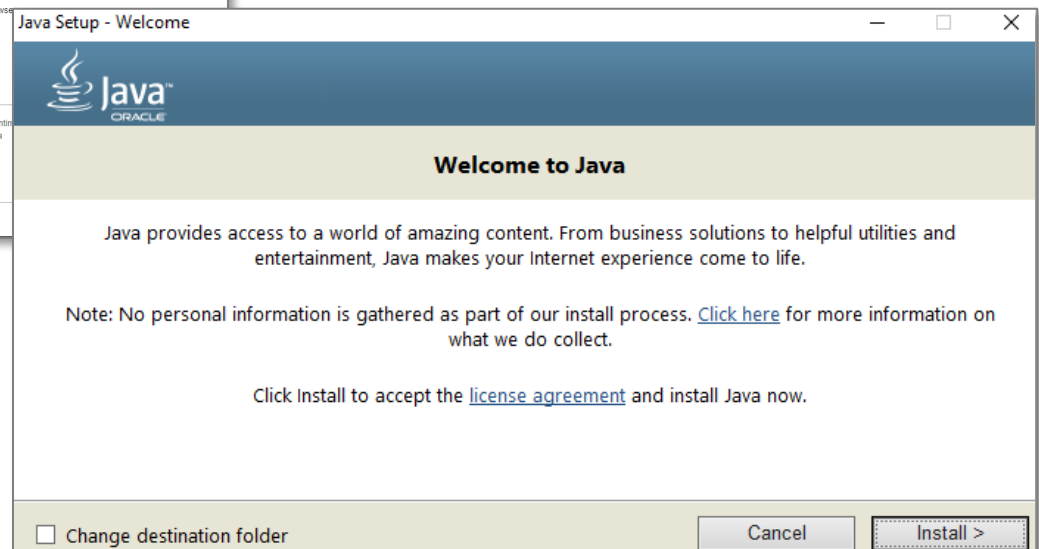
Java Setup - Welcome

Java™
ORACLE

Welcome to Java

Java provides access to a world of amazing content. From business solutions to helpful utilities and entertainment, Java makes your Internet experience come to life.

Note: No personal information is gathered as part of our install process. Click here for more information on what we do collect.

Click Install to accept the license agreement and install Java now.

Change destination folder

Cancel

Install >